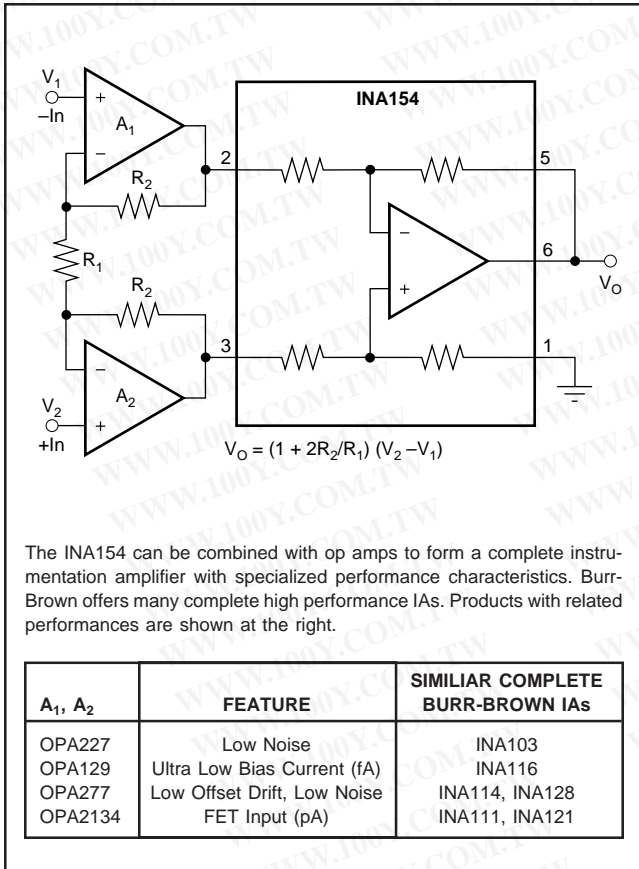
$V_1$
–In
$A_1$
$R_2$
$R_1$
$R_2$
$A_2$
$V_2$
+In
INA154
2
5
6
3
1
$V_O$

$V_O = (1 + 2R_2/R_1)(V_2 - V_1)$

The INA154 can be combined with op amps to form a complete instrumentation amplifier with specialized performance characteristics. Burr-Brown offers many complete high performance IAs. Products with related performances are shown at the right.

| $A_1$, $A_2$ | FEATURE | SIMILIAR COMPLETE BURR-BROWN IAs |
|---|---|---|
| OPA227 | Low Noise | INA103 |
| OPA129 | Ultra Low Bias Current (fA) | INA116 |
| OPA277 | Low Offset Drift, Low Noise | INA114, INA128 |
| OPA2134 | FET Input (pA) | INA111, INA121 |

WWW.100Y.COM.TW